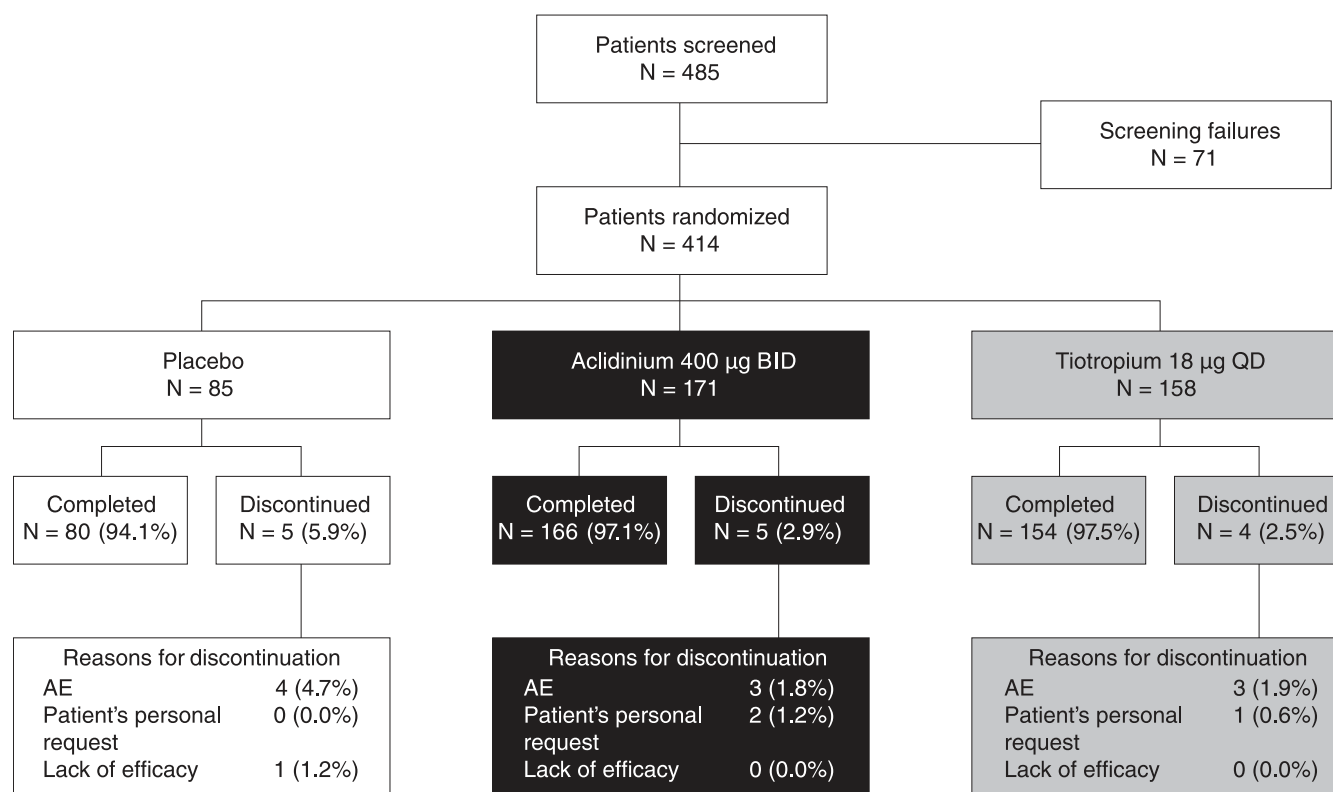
Patients screened
N = 485

Screening failures
N = 71

Patients randomized
N = 414

Placebo
N = 85

Aclidinium 400 µg BID
N = 171

Tiotropium 18 µg QD
N = 158

Completed
N = 80 (94.1%)

Discontinued
N = 5 (5.9%)

Completed
N = 166 (97.1%)

Discontinued
N = 5 (2.9%)

Completed
N = 154 (97.5%)

Discontinued
N = 4 (2.5%)

Reasons for discontinuation
AE 4 (4.7%)
Patient's personal request 0 (0.0%)
Lack of efficacy 1 (1.2%)

Reasons for discontinuation
AE 3 (1.8%)
Patient's personal request 2 (1.2%)
Lack of efficacy 0 (0.0%)

Reasons for discontinuation
AE 3 (1.9%)
Patient's personal request 1 (0.6%)
Lack of efficacy 0 (0.0%)